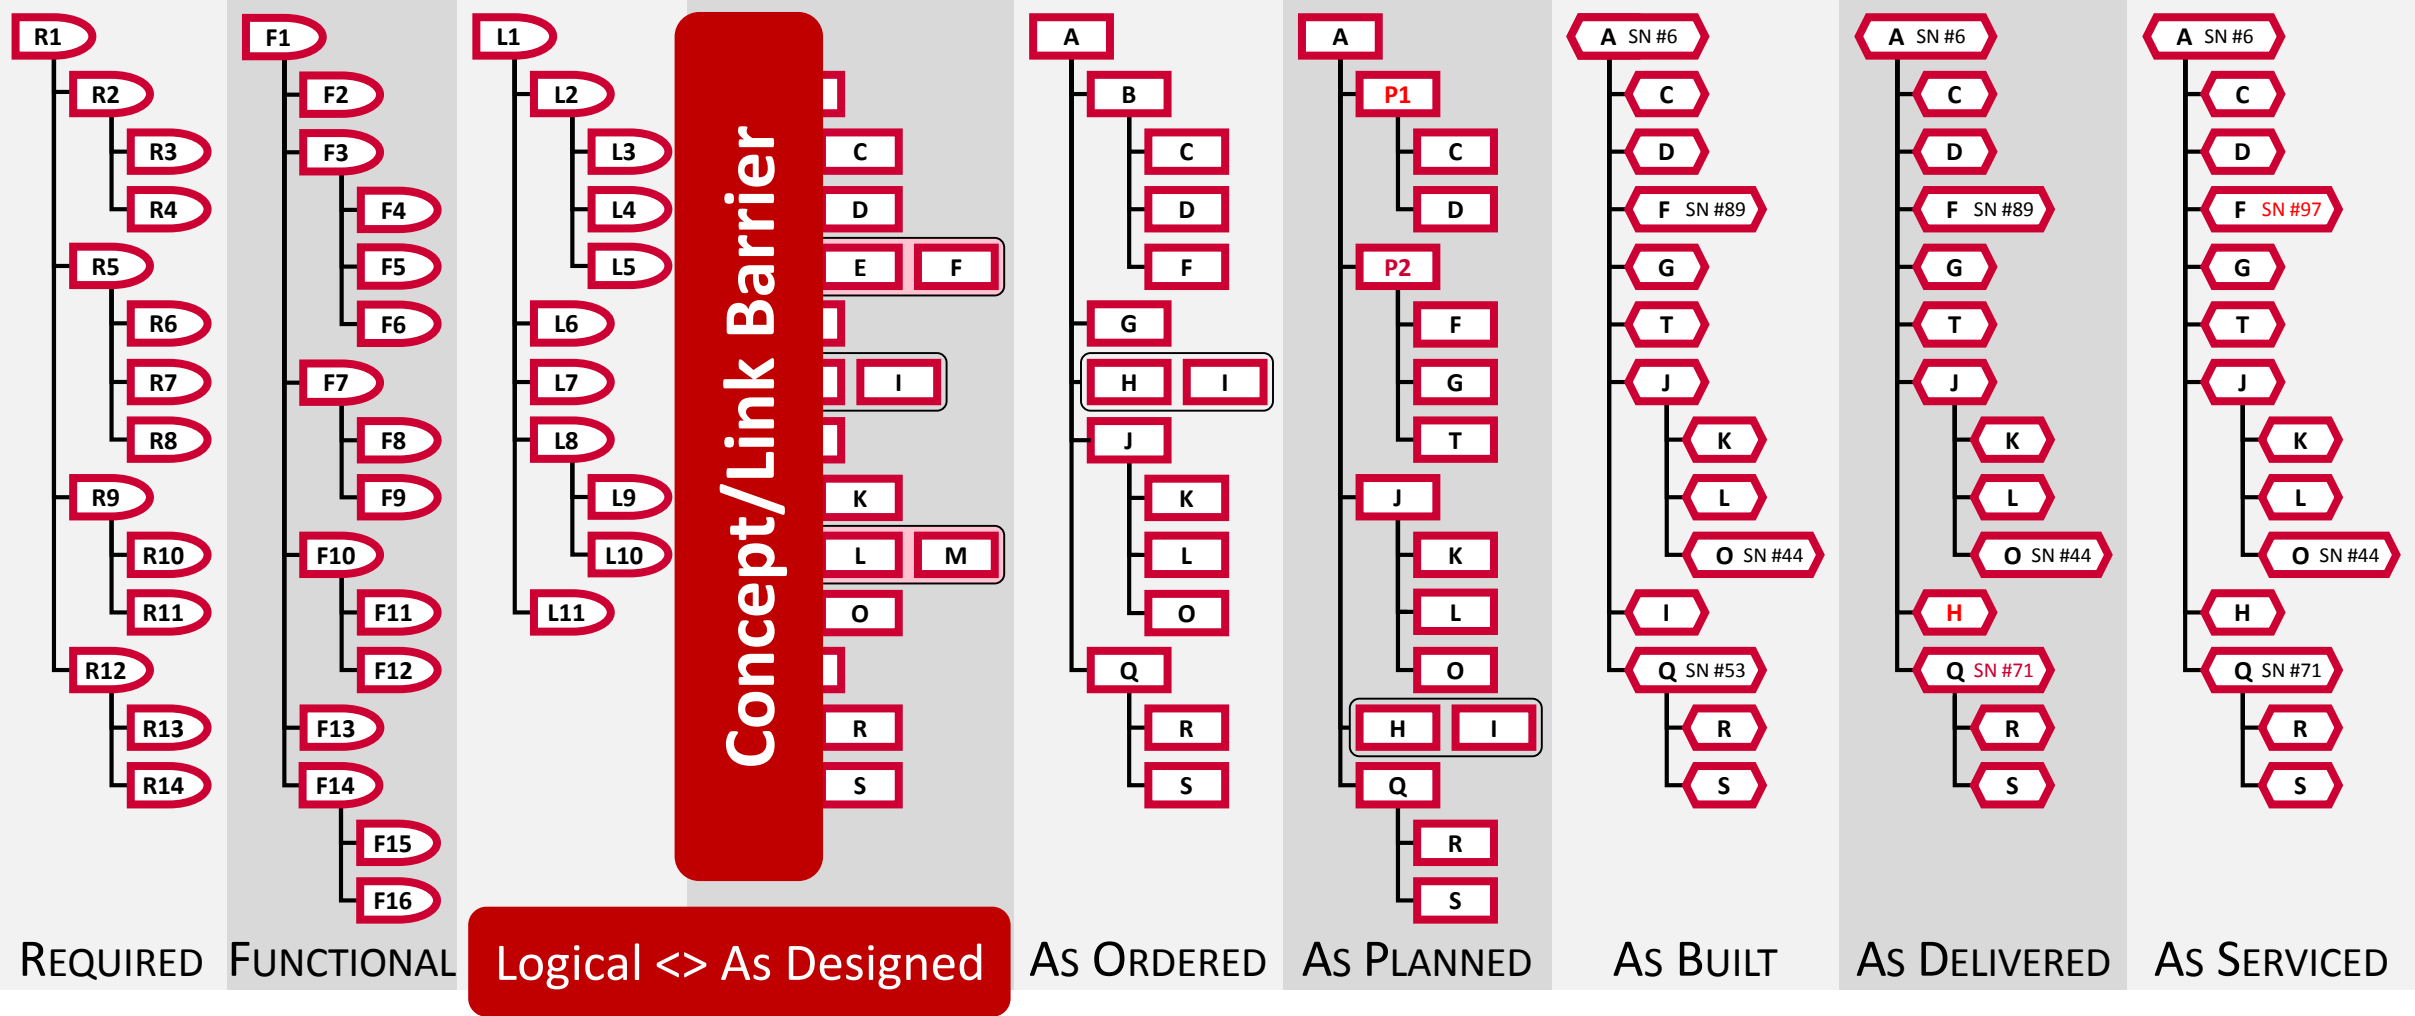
R1
R2
R3
R4
R5
R6
R7
R8
R9
R10
R11
R12
R13
R14

F1
F2
F3
F4
F5
F6
F7
F8
F9
F10
F11
F12
F13
F14
F15
F16

L1
L2
L3
L4
L5
L6
L7
L8
L9
L10
L11

Concept/Link Barrier

C
D
E F
I
K
L M
O
R
S

A
B
C
D
F
G
H I
J
K
L
O
Q
R
S

A
P1
C
D
P2
F
G
T
J
K
L
O
H I
Q
R
S

A SN #6
C
D
F SN #89
G
T
J
K
L
O SN #44
I
Q SN #53
R
S

A SN #6
C
D
F SN #89
G
T
J
K
L
O SN #44
H
Q SN #71
R
S

A SN #6
C
D
F SN #97
G
T
J
K
L
O SN #44
H
Q SN #71
R
S

REQUIRED FUNCTIONAL Logical <> As Designed AS ORDERED AS PLANNED AS BUILT AS DELIVERED AS SERVICED